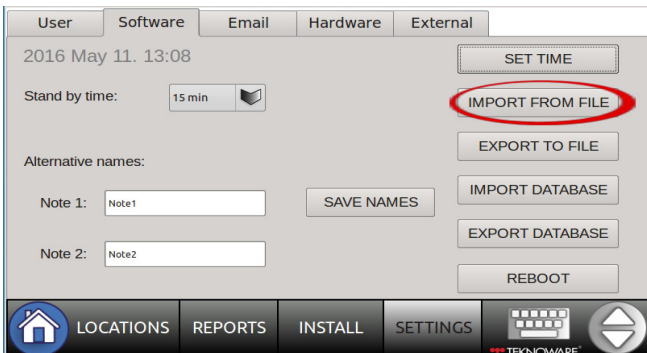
User Software Email Hardware External

2016 May 11. 13:08

SET TIME

Stand by time: 15 min

IMPORT FROM FILE

EXPORT TO FILE

Alternative names:

IMPORT DATABASE

Note 1: Note1

SAVE NAMES

EXPORT DATABASE

Note 2: Note2

REBOOT

LOCATIONS REPORTS INSTALL SETTINGS

TEKNOWARE